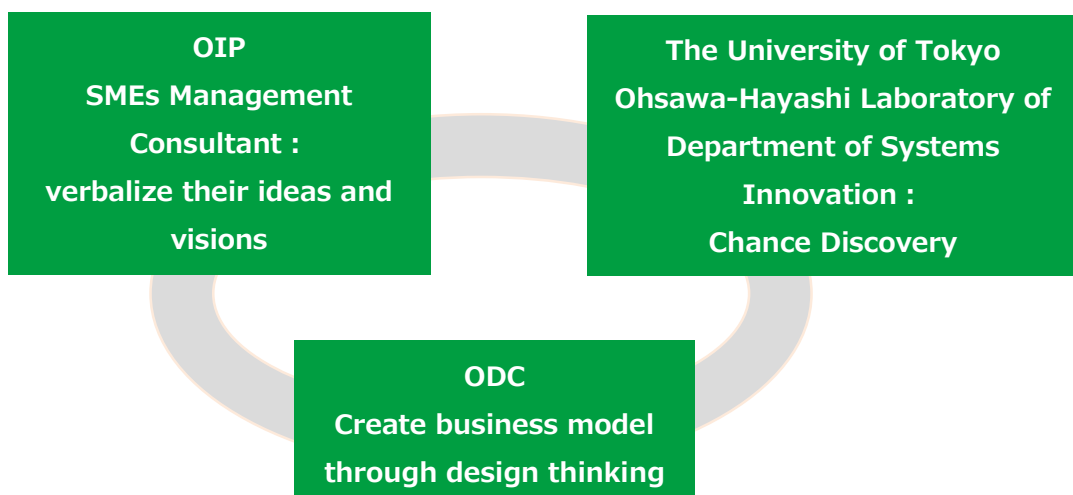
OIP
SMEs Management Consultant :
verbalize their ideas and visions

The University of Tokyo
Ohsawa-Hayashi Laboratory of Department of Systems Innovation :
Chance Discovery

ODC
Create business model through design thinking